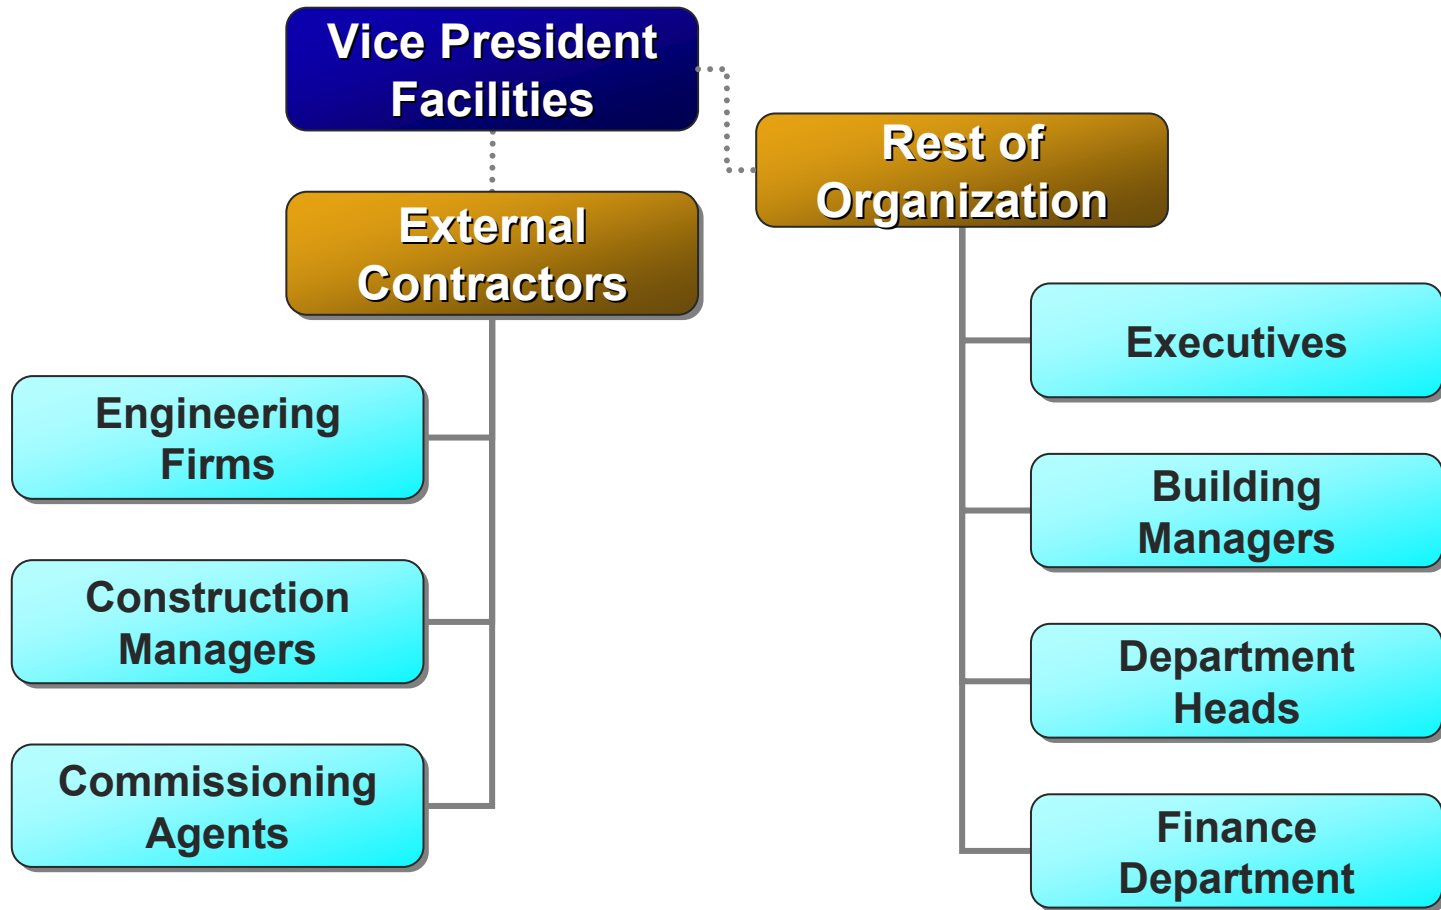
Vice President Facilities

External Contractors

Rest of Organization

Engineering Firms

Construction Managers

Commissioning Agents

Executives

Building Managers

Department Heads

Finance Department